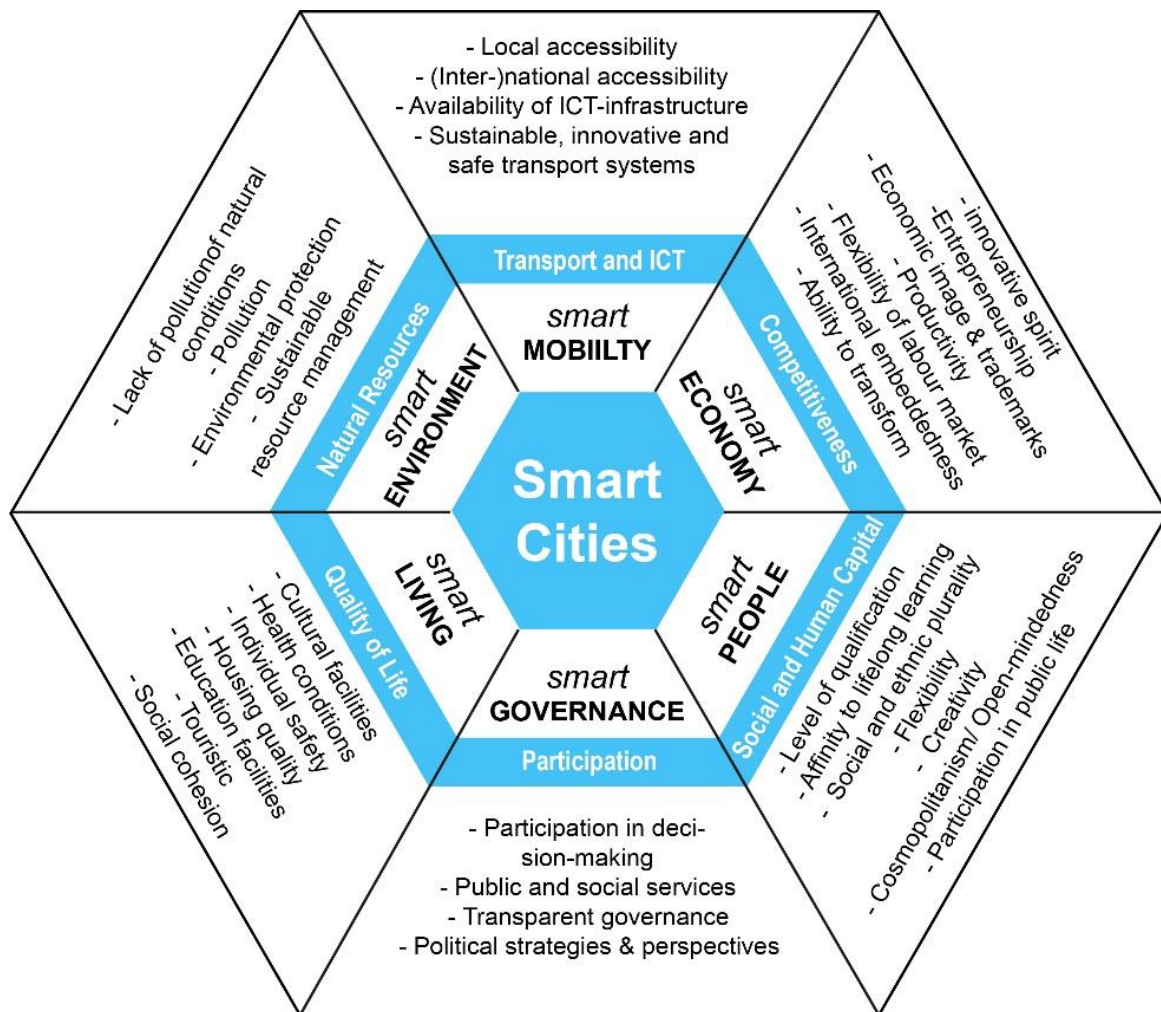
- Local accessibility
- (Inter-)national accessibility
- Availability of ICT-infrastructure
- Sustainable, innovative and safe transport systems

Transport and ICT

smart
MOBIILTY

- innovative spirit
-Entrepreneurship
- Economic image & trademarks
- Productivity
- Flexibility of labour market
- International embeddedness
- Ability to transform

Competitiveness

smart
ECONOMY

- Lack of pollutionof natural conditions
- Pollution
- Environmental protection
- Sustainable resource management

Natural Resources

smart
ENVIRONMENT

Smart
Cities

smart
LIVING

Quality of Life

- Cultural facilities
- Health conditions
- Individual safety
- Housing quality
- Education facilities
- Touristic
- Social cohesion

smart
PEOPLE

Social and Human Capital

- Level of qualification
- Affinity to lifelong learning
- Social and ethnic plurality
- Flexibility
- Creativity
- Cosmopolitanism/ Open-mindedness
- Participation in public life

smart
GOVERNANCE

Participation

- Participation in decision-making
- Public and social services
- Transparent governance
- Political strategies & perspectives